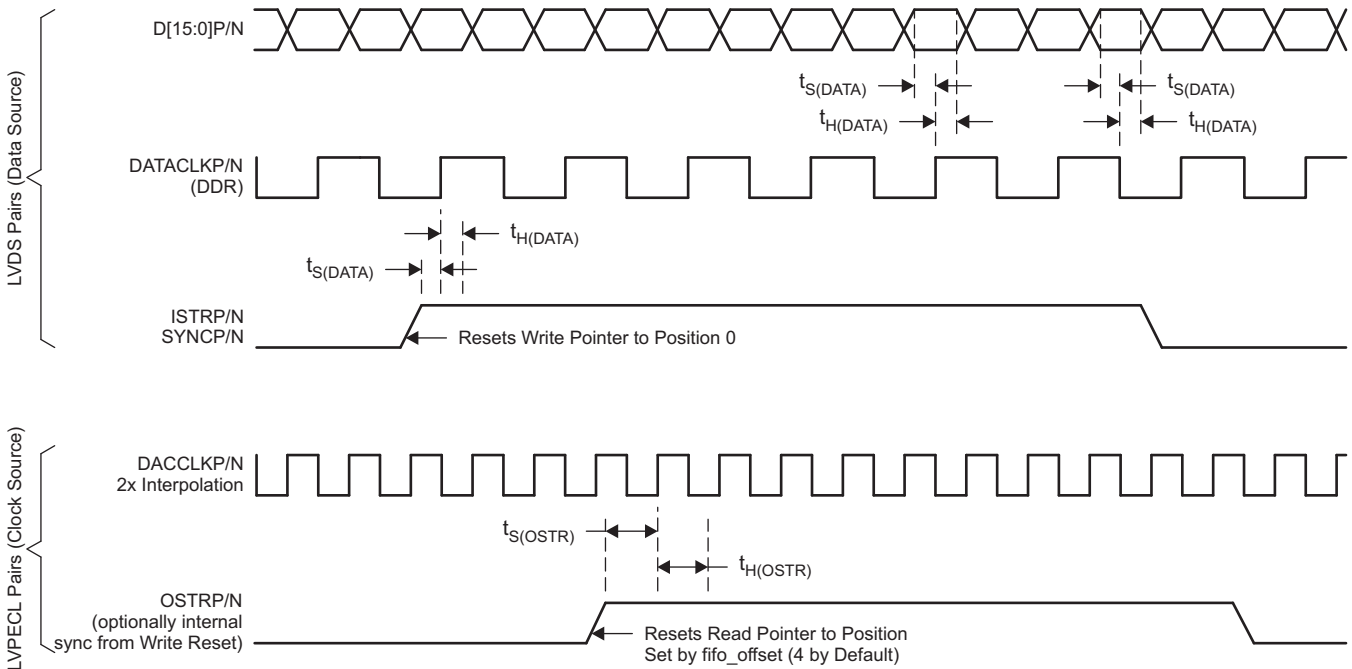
LVDS Pairs (Data Source)

D[15:0]P/N

$t_{S(DATA)}$

$t_{S(DATA)}$

$t_{H(DATA)}$

$t_{H(DATA)}$

DATACLKP/N (DDR)

$t_{H(DATA)}$

$t_{S(DATA)}$

ISTRP/N SYNCP/N

Resets Write Pointer to Position 0

LVPECL Pairs (Clock Source)

DACCLKP/N 2x Interpolation

$t_{S(OSTR)}$

$t_{H(OSTR)}$

OSTRP/N (optionally internal sync from Write Reset)

Resets Read Pointer to Position Set by fifo_offset (4 by Default)